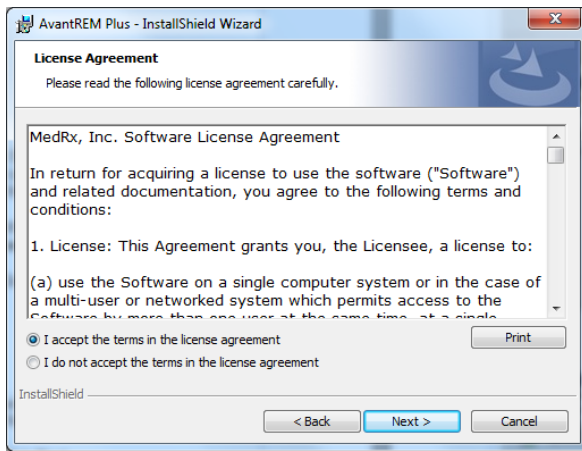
AvantREM Plus - InstallShield Wizard

License Agreement

Please read the following license agreement carefully.

MedRx, Inc. Software License Agreement

In return for acquiring a license to use the software ("Software") and related documentation, you agree to the following terms and conditions:

1. License: This Agreement grants you, the Licensee, a license to:

(a) use the Software on a single computer system or in the case of a multi-user or networked system which permits access to the Software by more than one user at the same time, at a single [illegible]

I accept the terms in the license agreement

I do not accept the terms in the license agreement

Print

InstallShield

< Back

Next >

Cancel